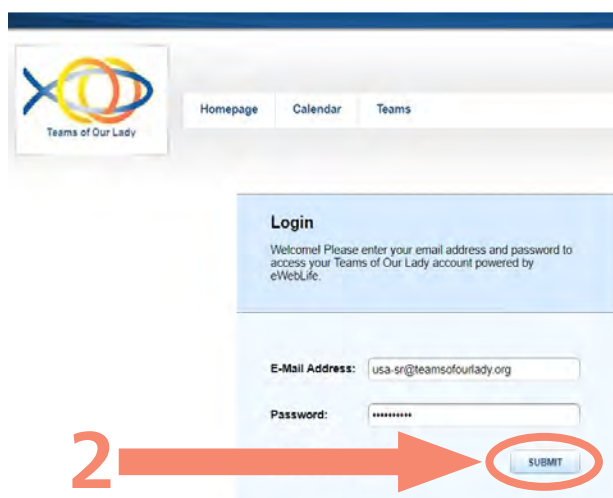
Teams of Our Lady

Homepage Calendar Teams

Login

Welcome! Please enter your email address and password to access your Teams of Our Lady account powered by eWebLife.

E-Mail Address: usa-sr@teamsofourlady.org

Password: ••••••••••

2

SUBMIT